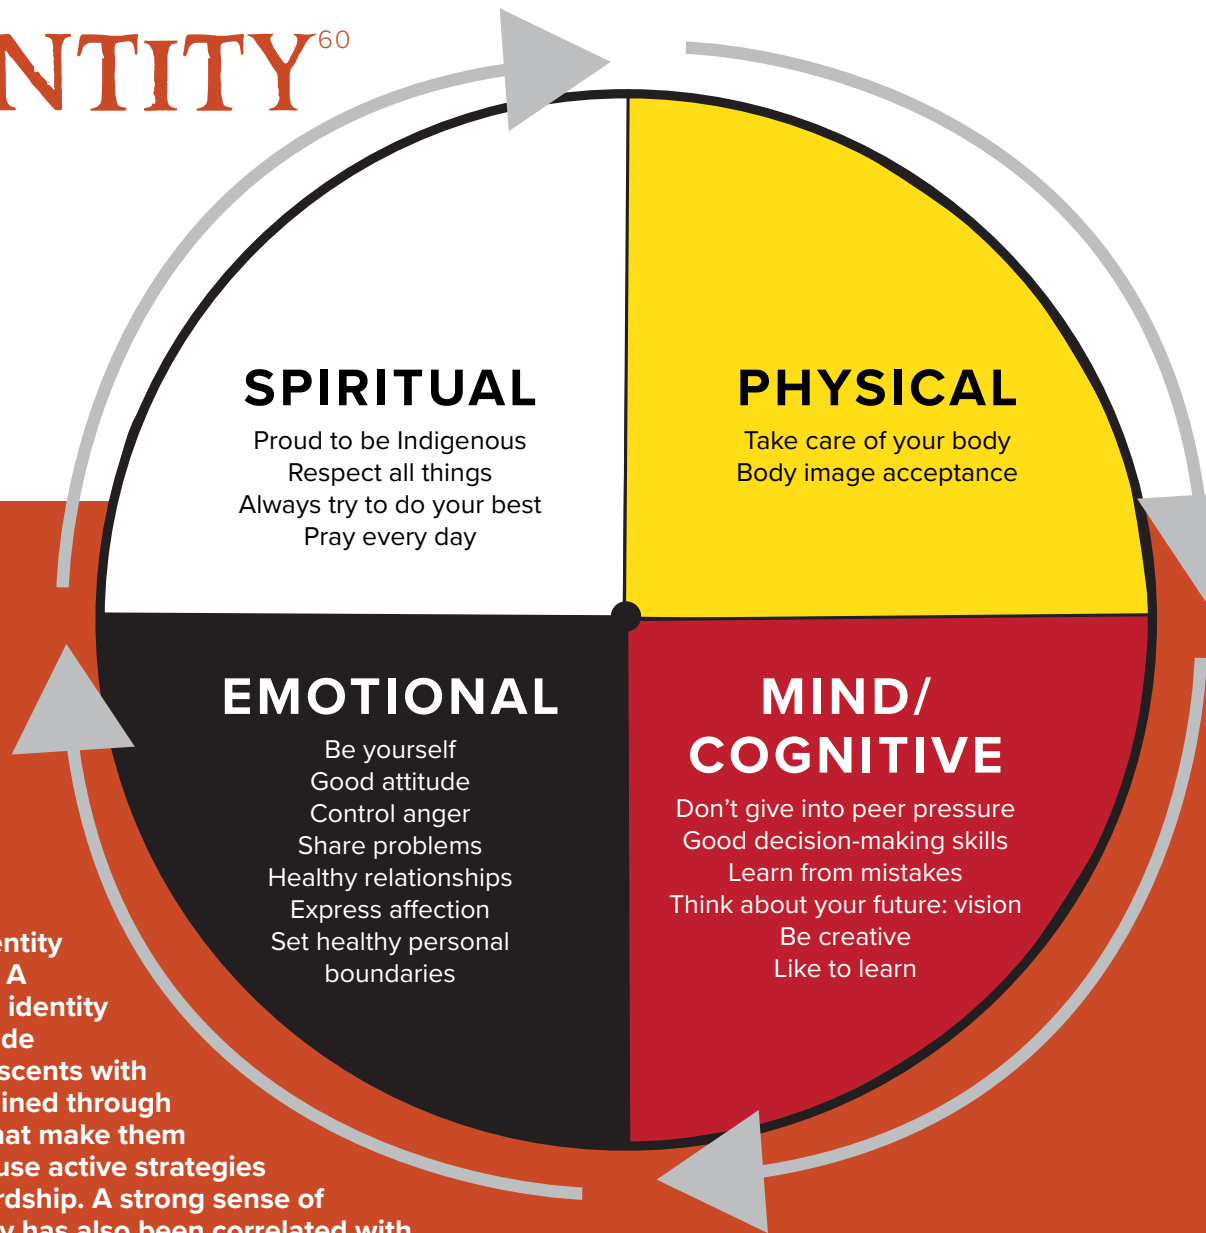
NTITY$^{60}$

SPIRITUAL

Proud to be Indigenous
Respect all things
Always try to do your best
Pray every day

PHYSICAL

Take care of your body
Body image acceptance

EMOTIONAL

Be yourself
Good attitude
Control anger
Share problems
Healthy relationships
Express affection
Set healthy personal boundaries

MIND/ COGNITIVE

Don’t give into peer pressure
Good decision-making skills
Learn from mistakes
Think about your future: vision
Be creative
Like to learn

entity
A
identity
de
scents with
ined through
hat make them
use active strategies
rdship. A strong sense of
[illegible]